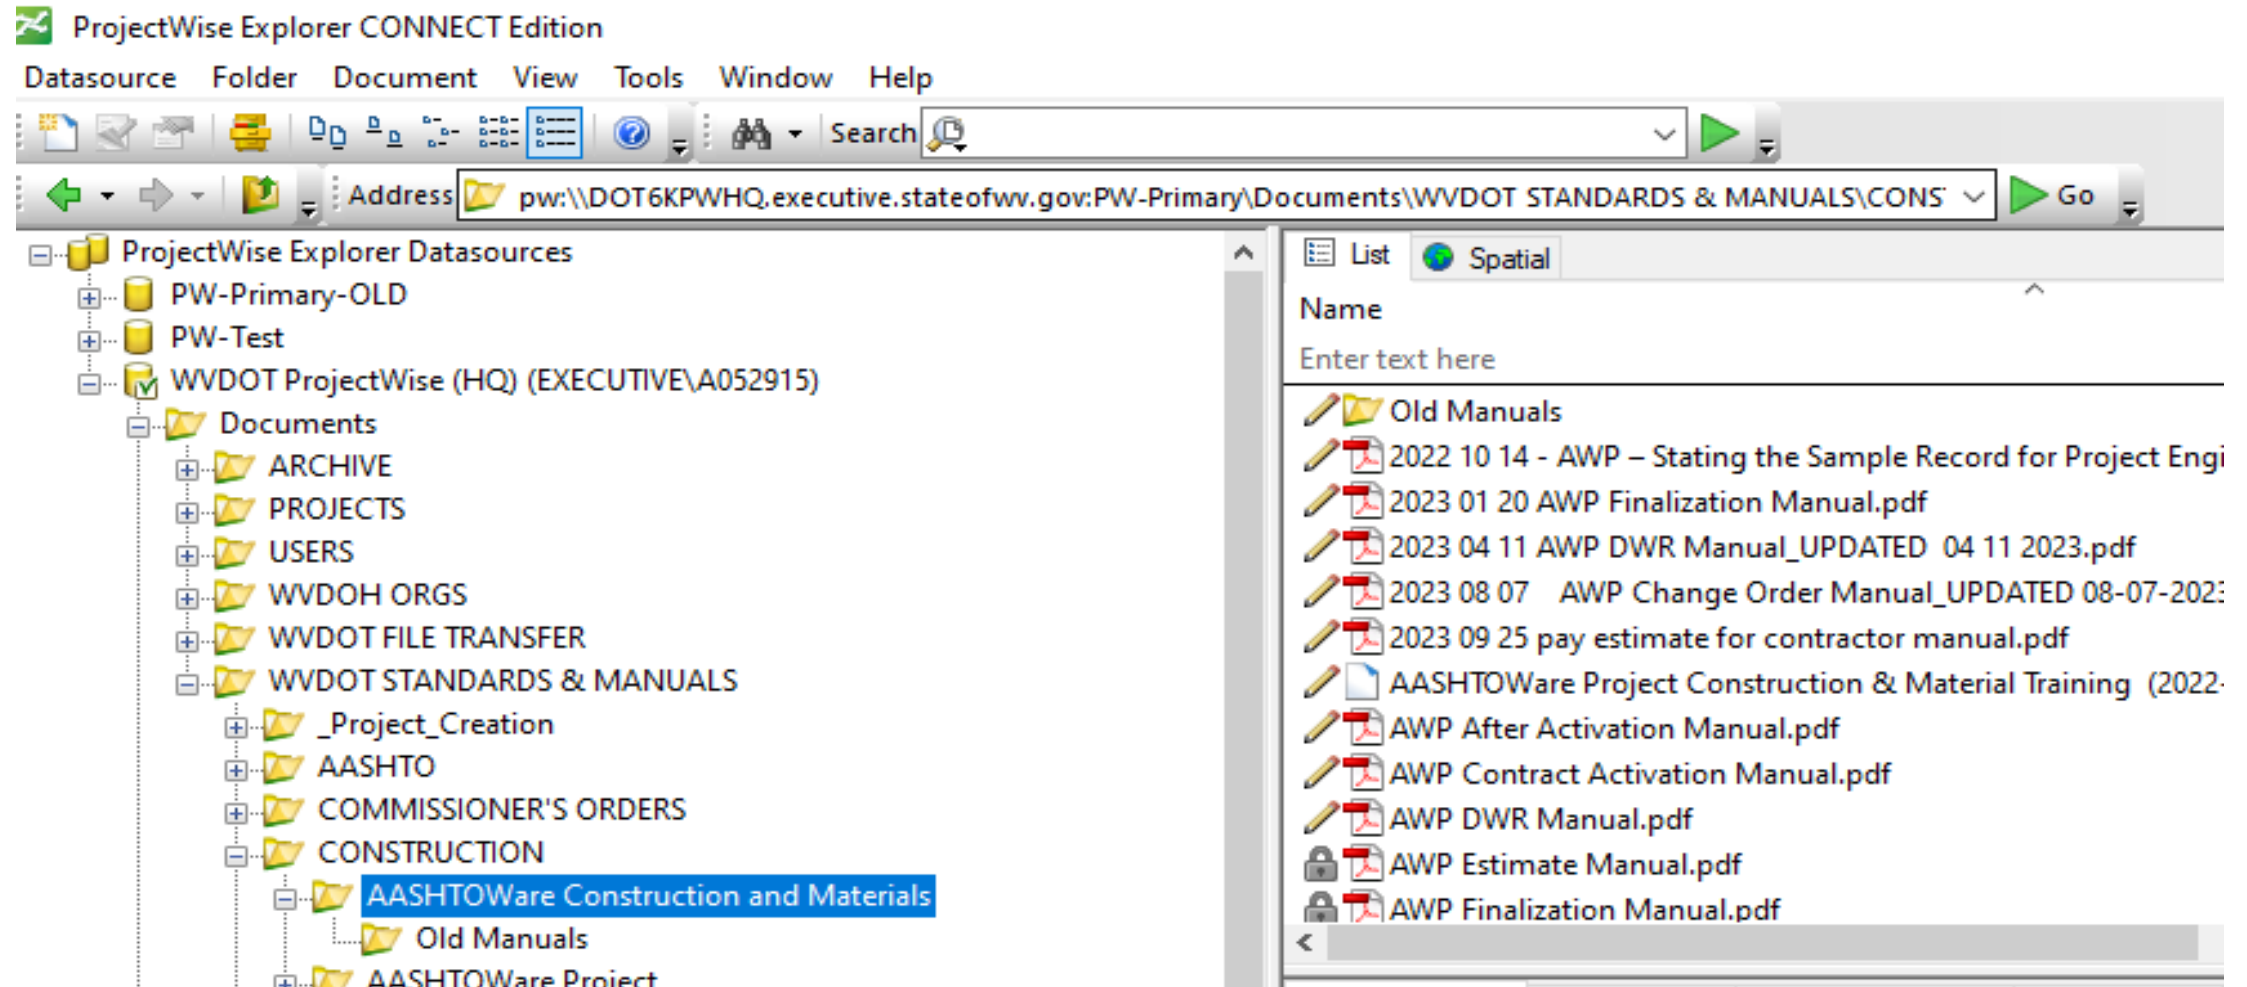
ProjectWise Explorer CONNECT Edition

Datasource Folder Document View Tools Window Help

Search

Address pw:\\DOT6KPWHQ.executive.stateofwv.gov:PW-Primary\Documents\WVDOT STANDARDS & MANUALS\CONS

Go

ProjectWise Explorer Datasources
PW-Primary-OLD
PW-Test
WVDOT ProjectWise (HQ) (EXECUTIVE\A052915)
Documents
ARCHIVE
PROJECTS
USERS
WVDOH ORGS
WVDOT FILE TRANSFER
WVDOT STANDARDS & MANUALS
_Project_Creation
AASHTO
COMMISSIONER'S ORDERS
CONSTRUCTION
AASHTOWare Construction and Materials
Old Manuals
AASHTOWare Project

List
Spatial

Name
Enter text here

Old Manuals
2022 10 14 - AWP – Stating the Sample Record for Project Engi
2023 01 20 AWP Finalization Manual.pdf
2023 04 11 AWP DWR Manual_UPDATED 04 11 2023.pdf
2023 08 07 AWP Change Order Manual_UPDATED 08-07-2023
2023 09 25 pay estimate for contractor manual.pdf
AASHTOWare Project Construction & Material Training (2022-
AWP After Activation Manual.pdf
AWP Contract Activation Manual.pdf
AWP DWR Manual.pdf
AWP Estimate Manual.pdf
AWP Finalization Manual.pdf